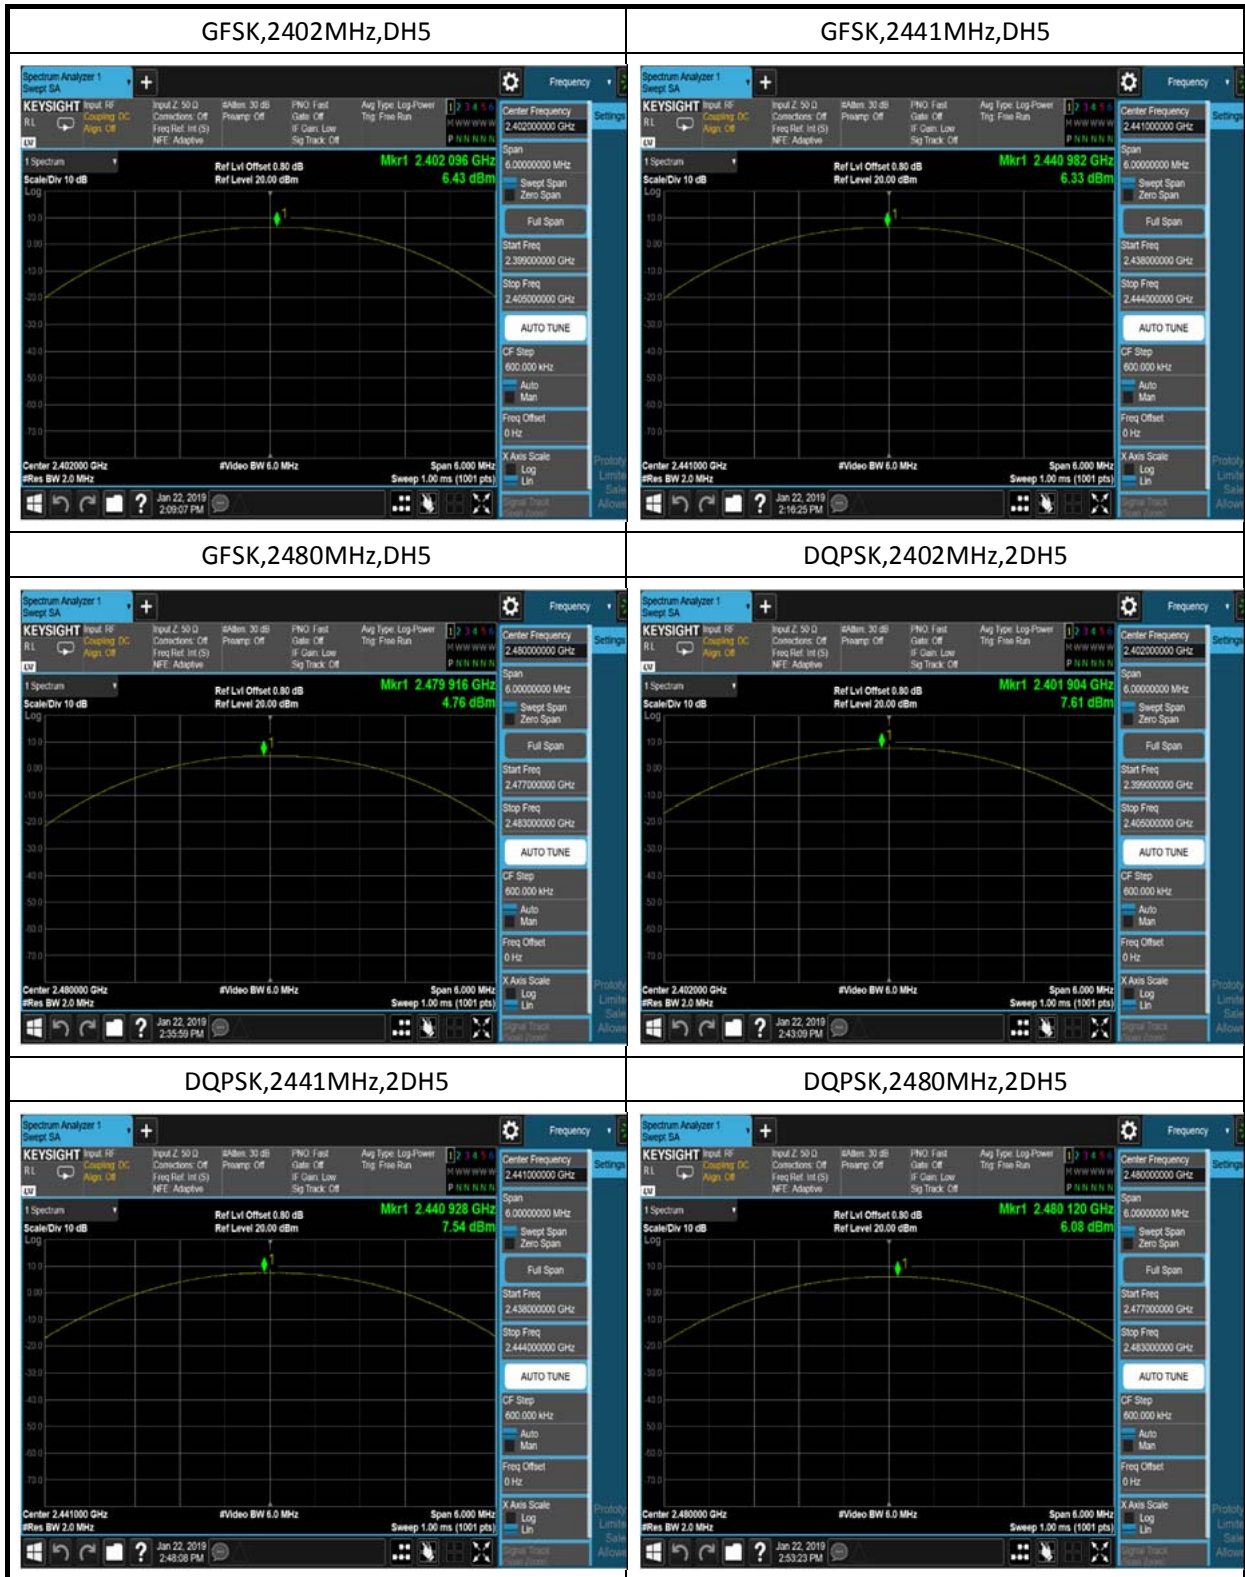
| GFSK,2402MHz,DH5 | GFSK,2441MHz,DH5 |
|---|---|
| Spectrum Analyzer 1 Swept SA KEYSIGHT Frequency Mkr1 2.402 096 GHz 6.43 dBm Ref Lvl Offset 0.80 dB Ref Level 20.00 dBm Scale/Div 10 dB Center Frequency 2.402000000 GHz Span 6.00000000 MHz Swept Span Zero Span Full Span Start Freq 2.399000000 GHz Stop Freq 2.405000000 GHz AUTO TUNE CF Step 600.000 kHz Auto Man Freq Offset 0 Hz X Axis Scale Log Lin Center 2.402000 GHz #Res BW 2.0 MHz #Video BW 6.0 MHz Span 6.000 MHz Sweep 1.00 ms (1001 pts) Jan 22, 2019 2:09:07 PM | Spectrum Analyzer 1 Swept SA KEYSIGHT Frequency Mkr1 2.440 982 GHz 6.33 dBm Ref Lvl Offset 0.80 dB Ref Level 20.00 dBm Scale/Div 10 dB Center Frequency 2.441000000 GHz Span 6.00000000 MHz Swept Span Zero Span Full Span Start Freq 2.438000000 GHz Stop Freq 2.444000000 GHz AUTO TUNE CF Step 600.000 kHz Auto Man Freq Offset 0 Hz X Axis Scale Log Lin Center 2.441000 GHz #Res BW 2.0 MHz #Video BW 6.0 MHz Span 6.000 MHz Sweep 1.00 ms (1001 pts) Jan 22, 2019 2:16:25 PM |
| GFSK,2480MHz,DH5 | DQPSK,2402MHz,2DH5 |
| Spectrum Analyzer 1 Swept SA KEYSIGHT Frequency Mkr1 2.479 916 GHz 4.76 dBm Ref Lvl Offset 0.80 dB Ref Level 20.00 dBm Scale/Div 10 dB Center Frequency 2.480000000 GHz Span 6.00000000 MHz Swept Span Zero Span Full Span Start Freq 2.477000000 GHz Stop Freq 2.483000000 GHz AUTO TUNE CF Step 600.000 kHz Auto Man Freq Offset 0 Hz X Axis Scale Log Lin Center 2.480000 GHz #Res BW 2.0 MHz #Video BW 6.0 MHz Span 6.000 MHz Sweep 1.00 ms (1001 pts) Jan 22, 2019 2:35:59 PM | Spectrum Analyzer 1 Swept SA KEYSIGHT Frequency Mkr1 2.401 904 GHz 7.61 dBm Ref Lvl Offset 0.80 dB Ref Level 20.00 dBm Scale/Div 10 dB Center Frequency 2.402000000 GHz Span 6.00000000 MHz Swept Span Zero Span Full Span Start Freq 2.399000000 GHz Stop Freq 2.405000000 GHz AUTO TUNE CF Step 600.000 kHz Auto Man Freq Offset 0 Hz X Axis Scale Log Lin Center 2.402000 GHz #Res BW 2.0 MHz #Video BW 6.0 MHz Span 6.000 MHz Sweep 1.00 ms (1001 pts) Jan 22, 2019 2:43:09 PM |
| DQPSK,2441MHz,2DH5 | DQPSK,2480MHz,2DH5 |
| Spectrum Analyzer 1 Swept SA KEYSIGHT Frequency Mkr1 2.440 928 GHz 7.54 dBm Ref Lvl Offset 0.80 dB Ref Level 20.00 dBm Scale/Div 10 dB Center Frequency 2.441000000 GHz Span 6.00000000 MHz Swept Span Zero Span Full Span Start Freq 2.438000000 GHz Stop Freq 2.444000000 GHz AUTO TUNE CF Step 600.000 kHz Auto Man Freq Offset 0 Hz X Axis Scale Log Lin Center 2.441000 GHz #Res BW 2.0 MHz #Video BW 6.0 MHz Span 6.000 MHz Sweep 1.00 ms (1001 pts) Jan 22, 2019 2:48:08 PM | Spectrum Analyzer 1 Swept SA KEYSIGHT Frequency Mkr1 2.480 120 GHz 6.08 dBm Ref Lvl Offset 0.80 dB Ref Level 20.00 dBm Scale/Div 10 dB Center Frequency 2.480000000 GHz Span 6.00000000 MHz Swept Span Zero Span Full Span Start Freq 2.477000000 GHz Stop Freq 2.483000000 GHz AUTO TUNE CF Step 600.000 kHz Auto Man Freq Offset 0 Hz X Axis Scale Log Lin Center 2.480000 GHz #Res BW 2.0 MHz #Video BW 6.0 MHz Span 6.000 MHz Sweep 1.00 ms (1001 pts) Jan 22, 2019 2:53:23 PM |